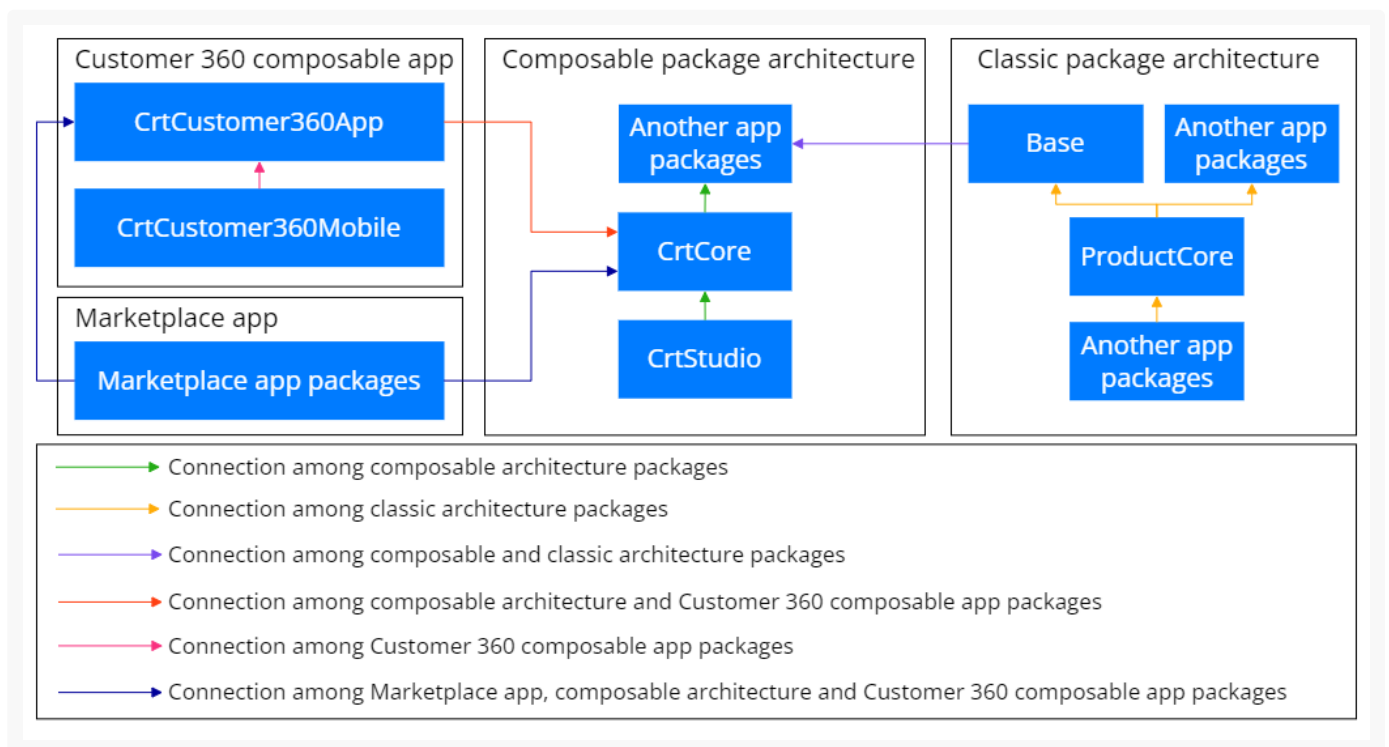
Customer 360 composable app

CrtCustomer360App

CrtCustomer360Mobile

Marketplace app

Marketplace app packages

Composable package architecture

Another app packages

CrtCore

CrtStudio

Classic package architecture

Base

Another app packages

ProductCore

Another app packages

Connection among composable architecture packages

Connection among classic architecture packages

Connection among composable and classic architecture packages

Connection among composable architecture and Customer 360 composable app packages

Connection among Customer 360 composable app packages

Connection among Marketplace app, composable architecture and Customer 360 composable app packages